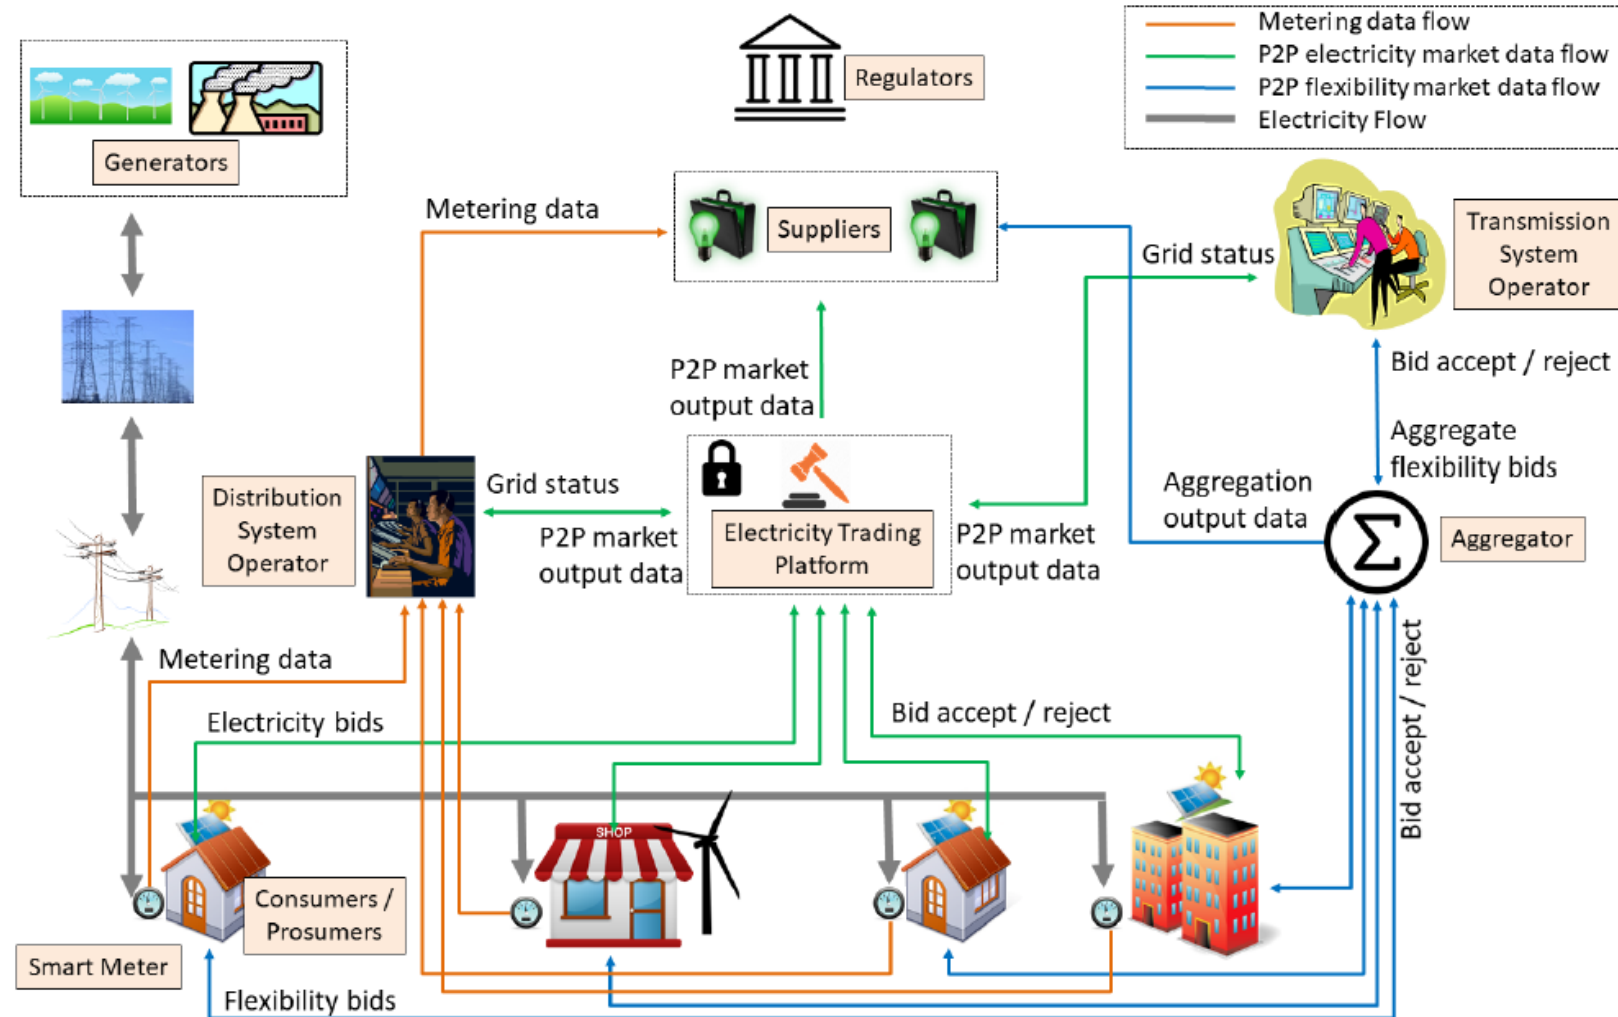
Metering data flow
P2P electricity market data flow
P2P flexibility market data flow
Electricity Flow

Generators

Regulators

Metering data

Suppliers

Grid status

Transmission System Operator

P2P market output data

Bid accept / reject

Aggregate flexibility bids

Distribution System Operator

Grid status

P2P market output data

Electricity Trading Platform

P2P market output data

Aggregation output data

$\Sigma$

Aggregator

Metering data

Electricity bids

Bid accept / reject

Bid accept / reject

SHOP

Consumers / Prosumers

Smart Meter

Flexibility bids